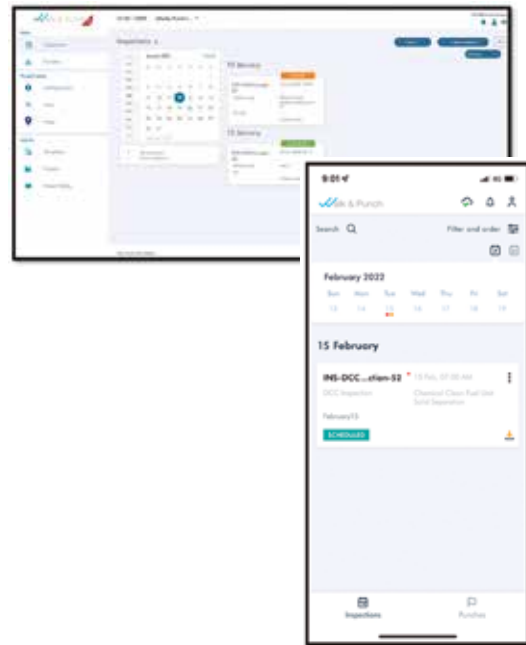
Inspections

15 February

15 February

9:01

Walk & Punch

Search

Filter and order

February 2022

Sun Mon Tue Wed Thu Fri Sat

13 14 15 16 17 18 19

15 February

INS-DCC...ction-52

15 Feb, 07:00 AM

DCC Inspection

Chemical Clean Fuel Gas Solid Separator

February15

SCHEDULED

Inspections

Punches